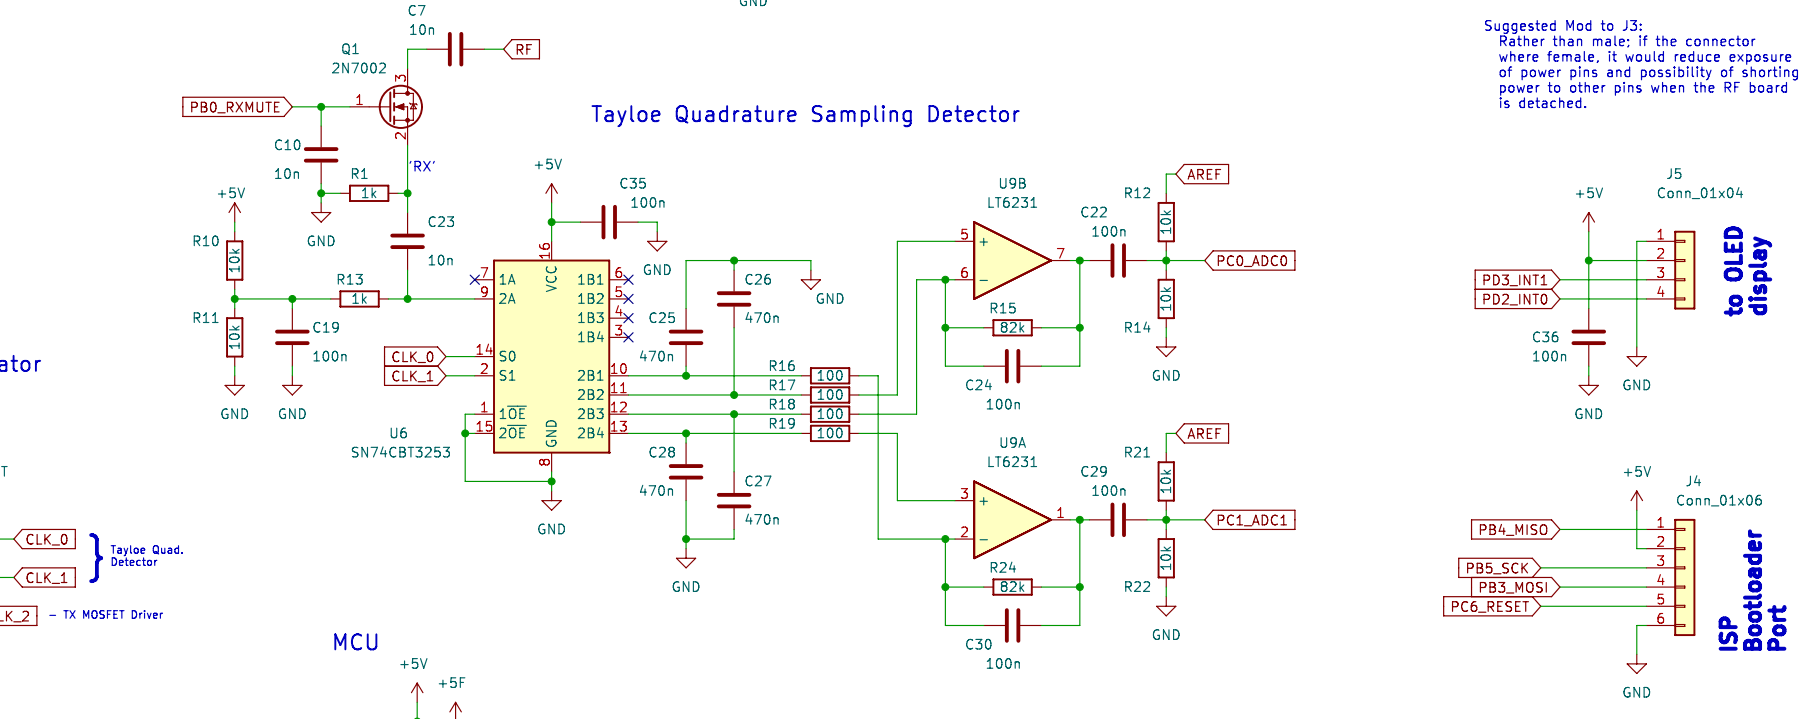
GND

C7
10n

Q1
2N7002

RF

PB0_RXMUTE

1
3
2

Suggested Mod to J3:
Rather than male; if the connector where female, it would reduce exposure of power pins and possibility of shorting power to other pins when the RF board is detached.

Tayloe Quadrature Sampling Detector

C10
10n

R1
1k

'RX'

GND

+5V

+5V

C35
100n

C23
10n

R10
10k

R13
1k

GND

C26
470n

GND

U9B
LT6231

R12
10k

AREF

C22
100n

PC0_ADC0

J5
Conn_01x04

+5V

to OLED display

PD3_INT1
PD2_INT0

R11
10k

C19
100n

1A
2A
VCC
16
7
9
1B1
1B2
1B3
1B4
6
5
4
3

C25
470n

R15
82k

R14
10k

C36
100n

ator

CLK_0
CLK_1
14
2
S0
S1

2B1
2B2
2B3
2B4
10
11
12
13

R16
R17
R18
R19
100
100
100
100

C24
100n

GND

GND

GND

GND

GND

GND

1
15
$\overline{1OE}$
$\overline{2OE}$
GND
8

U6
SN74CBT3253

C28
470n

C27
470n

U9A
LT6231

R21
10k

AREF

C29
100n

PC1_ADC1

+5V

J4
Conn_01x06

T

CLK_0
CLK_1

Tayloe Quad. Detector

GND

R24
82k

R22
10k

PB4_MISO
PB5_SCK
PB3_MOSI
PC6_RESET

ISP Bootloader Port

LK_2
– TX MOSFET Driver

GND

MCU

C30
100n

GND

GND

+5V
+5F

7
5
6
1
3
2
1
2
3
4
1
2
3
4
5
6